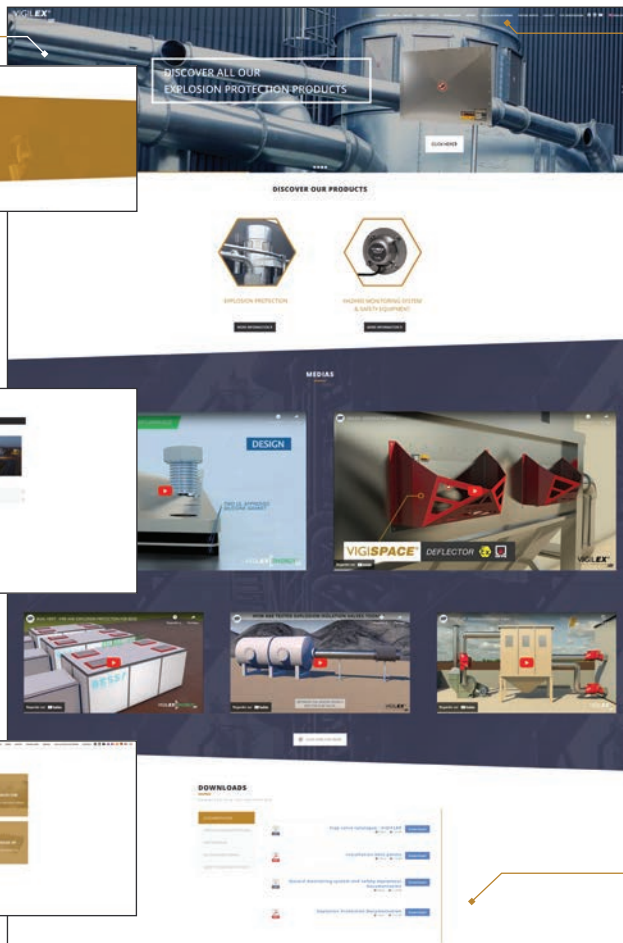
VIGILEX

DISCOVER ALL OUR EXPLOSION PROTECTION PRODUCTS

CLICK HERE

DISCOVER OUR PRODUCTS

EXPLOSION PROTECTION

MORE INFORMATION

HAZARD MONITORING SYSTEM & SAFETY EQUIPMENT

MORE INFORMATION

MEDIAS

DESIGN

TWO UL APPROVED SILICONE GASKET

VIGILEX

VIGISPACE DEFLECTOR

VIGILEX

VIGILEX

HOW ARE TESTED EXPLOSION ISOLATION VALVES TODAY

VIGILEX

VIGILEX

DOWNLOADS

Vigilex General Catalogue

Installation VENT panels

Hazard monitoring system and safety equipment documentation

Explosion Protection Documentation